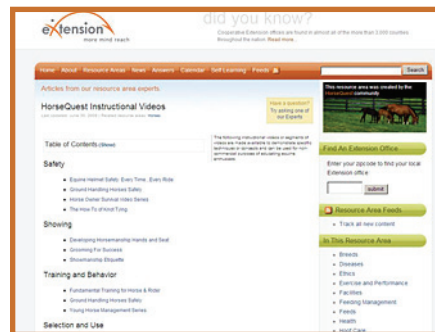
eXtension
more mind reach

did you know?
Cooperative Extension offices are found in almost all of the more than 3,000 counties throughout the nation. Read more...

Home About Resource Areas News Answers Calendar Self Learning Feeds

Search

Articles from our resource area experts

HorseQuest Instructional Videos

Last updated: June 30, 2009 | Related resource area: Horses

Have a question? Try asking one of our Experts

Table of Contents (Show)

The following instructional videos or segments of videos are made available to demonstrate specific techniques or concepts and can be used for non-commercial purposes of educating equine enthusiasts.

Safety

Equine Helmet Safety: Every Time...Every Ride
Ground Handling Horses Safely
Horse Owner Survival Video Series
The How-To of Knot Tying

Showing

Developing Horsemanship Hands and Seat
Grooming For Success
Showmanship Etiquette

Training and Behavior

Fundamental Training for Horse & Rider
Ground Handling Horses Safely
Young Horse Management Series

Selection and Use

This resource area was created by the HorseQuest community

Find An Extension Office

Enter your zipcode to find your local Extension office:

submit

Resource Area Feeds

Track all new content

In This Resource Area

Breeds
Diseases
Ethics
Exercise and Performance
Facilities
Feeding Management
Feeds
Health
Hoof Care